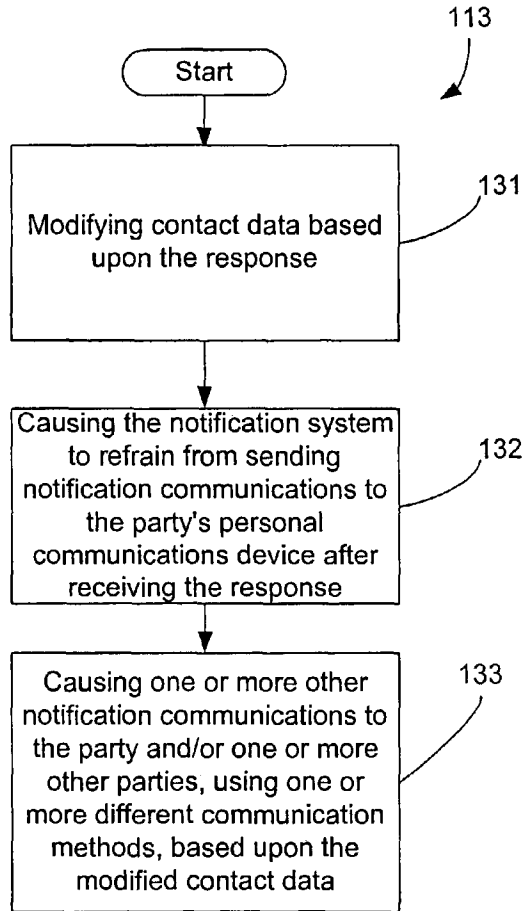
113

Start

131

Modifying contact data based upon the response

132

Causing the notification system to refrain from sending notification communications to the party's personal communications device after receiving the response

133

Causing one or more other notification communications to the party and/or one or more other parties, using one or more different communication methods, based upon the modified contact data